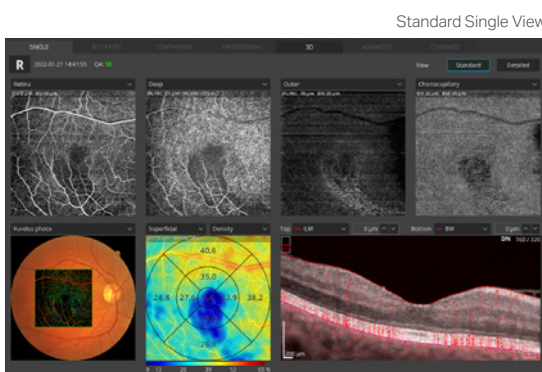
Standard Single View

SINGLE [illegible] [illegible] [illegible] 3D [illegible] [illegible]

R 2022-01-21 14:41:55 QA: 10

View Standard Detailed

Retina

Deep

Outer

Choriocapillary

Fundus photo

Superficial Density

Top ILM 0 μm Bottom BM 0 μm

40.6

35.0

28.8 27.6 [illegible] 3.9 38.2

26.0

200 μm